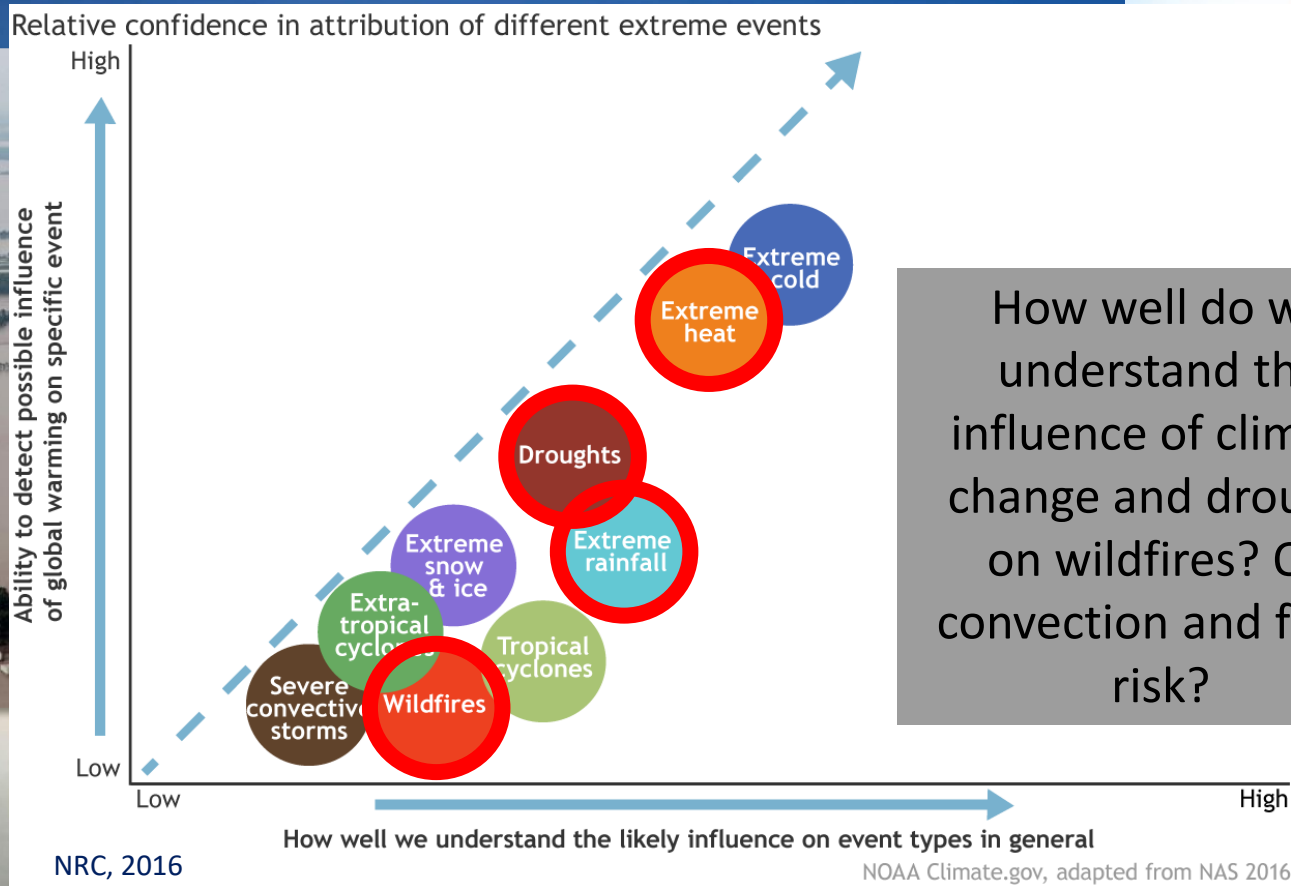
Relative confidence in attribution of different extreme events

High

Ability to detect possible influence of global warming on specific event

Low

Extreme cold

Extreme heat

Droughts

Extreme rainfall

Extreme snow & ice

Extra-tropical cyclo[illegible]

Tropical cyclones

Severe convectiv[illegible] storms

Wildfires

How well do w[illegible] understand th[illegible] influence of clim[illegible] change and drou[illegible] on wildfires? C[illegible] convection and f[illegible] risk?

Low

High

How well we understand the likely influence on event types in general

NRC, 2016

NOAA Climate.gov, adapted from NAS 2016